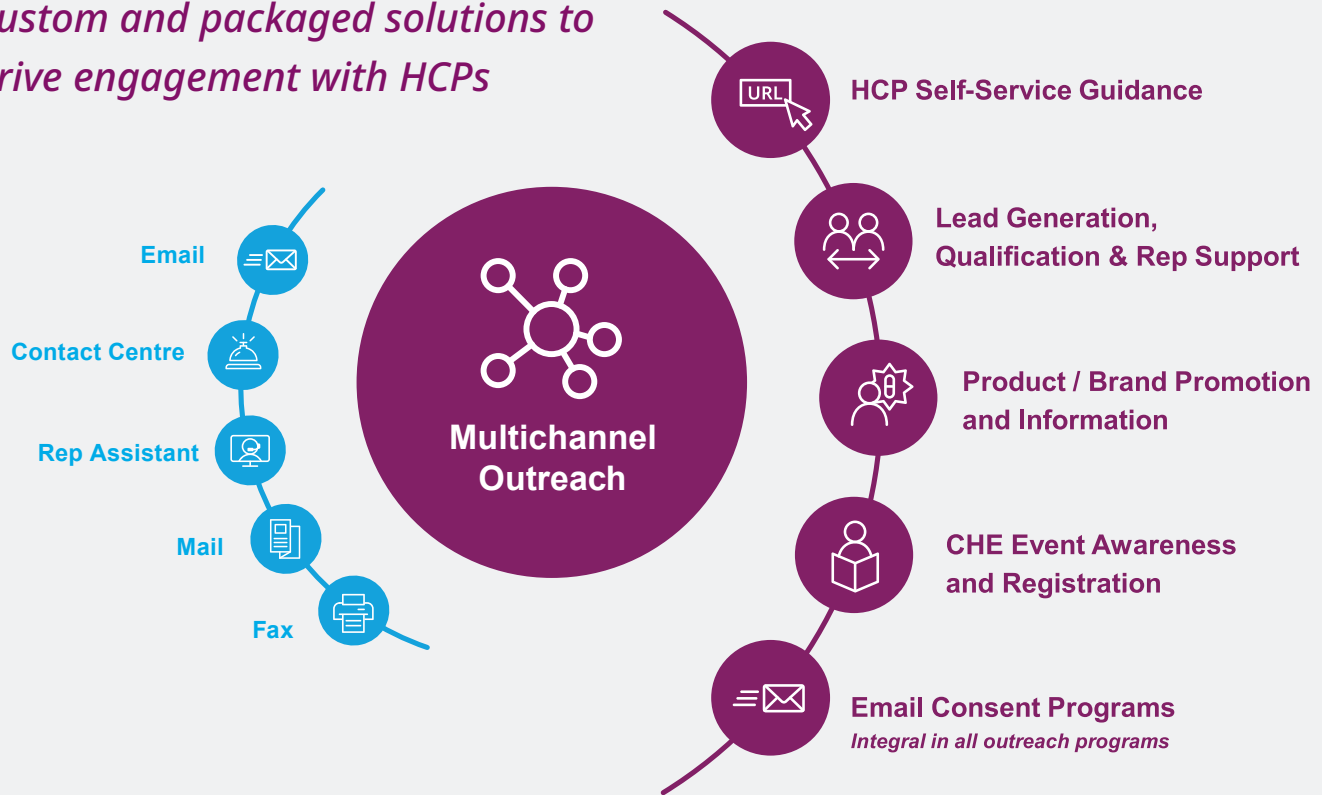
ustom and packaged solutions to rive engagement with HCPs

Email

Contact Centre

Rep Assistant

Mail

Fax

Multichannel Outreach

URL

HCP Self-Service Guidance

Lead Generation, Qualification & Rep Support

Product / Brand Promotion and Information

CHE Event Awareness and Registration

Email Consent Programs
Integral in all outreach programs